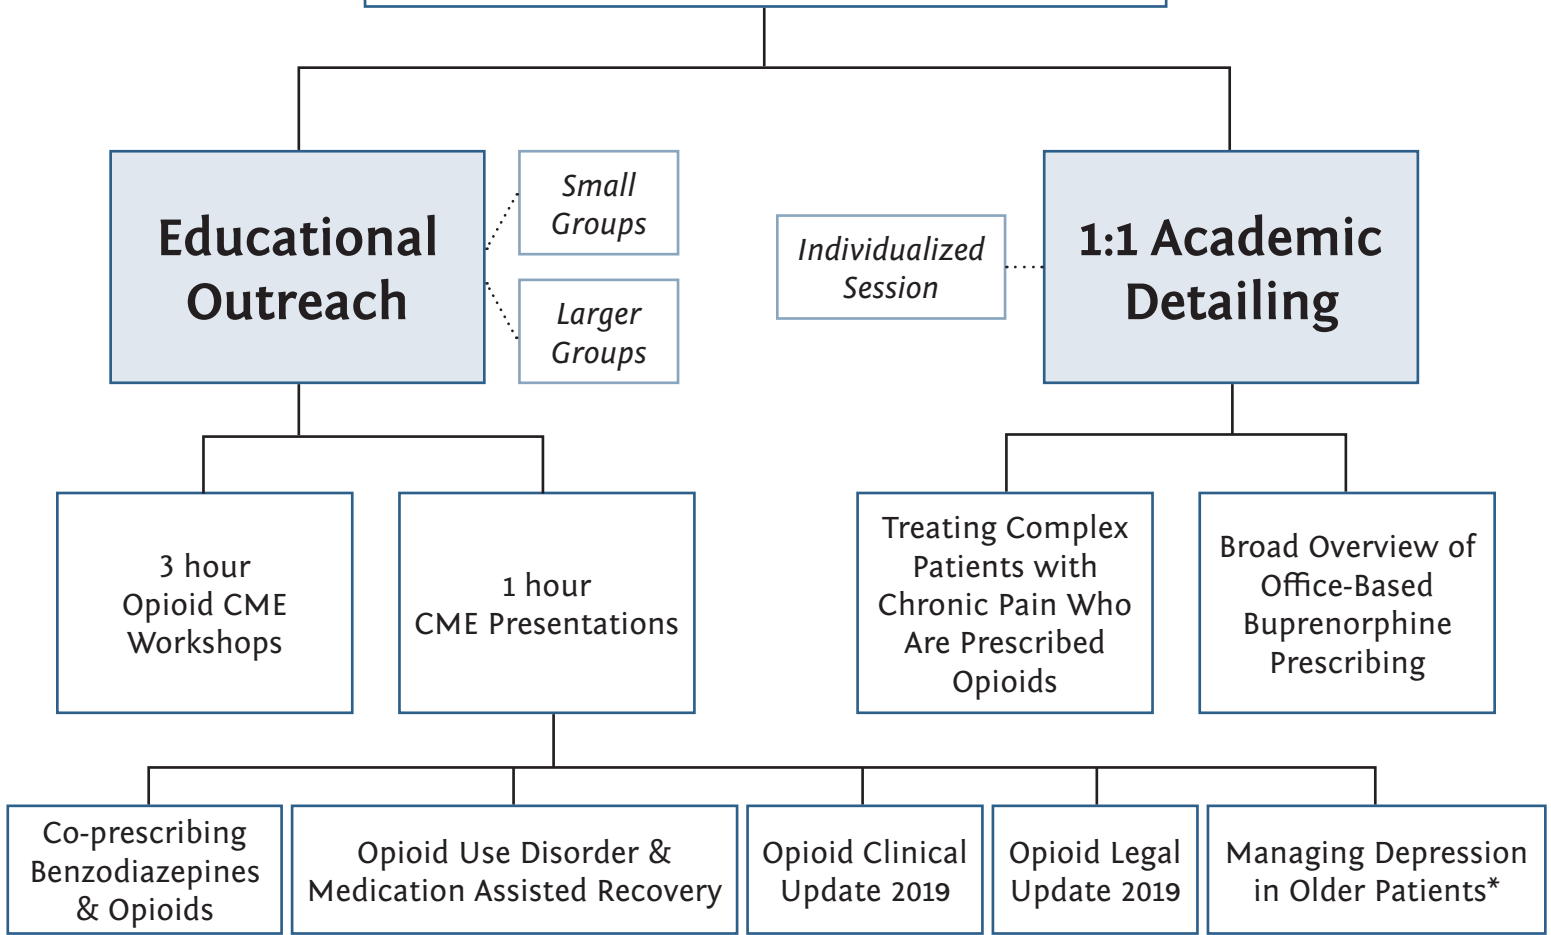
Educational Outreach

Small Groups

Larger Groups

Individualized Session

1:1 Academic Detailing

3 hour Opioid CME Workshops

1 hour CME Presentations

Treating Complex Patients with Chronic Pain Who Are Prescribed Opioids

Broad Overview of Office-Based Buprenorphine Prescribing

Co-prescribing Benzodiazepines & Opioids

Opioid Use Disorder & Medication Assisted Recovery

Opioid Clinical Update 2019

Opioid Legal Update 2019

Managing Depression in Older Patients*